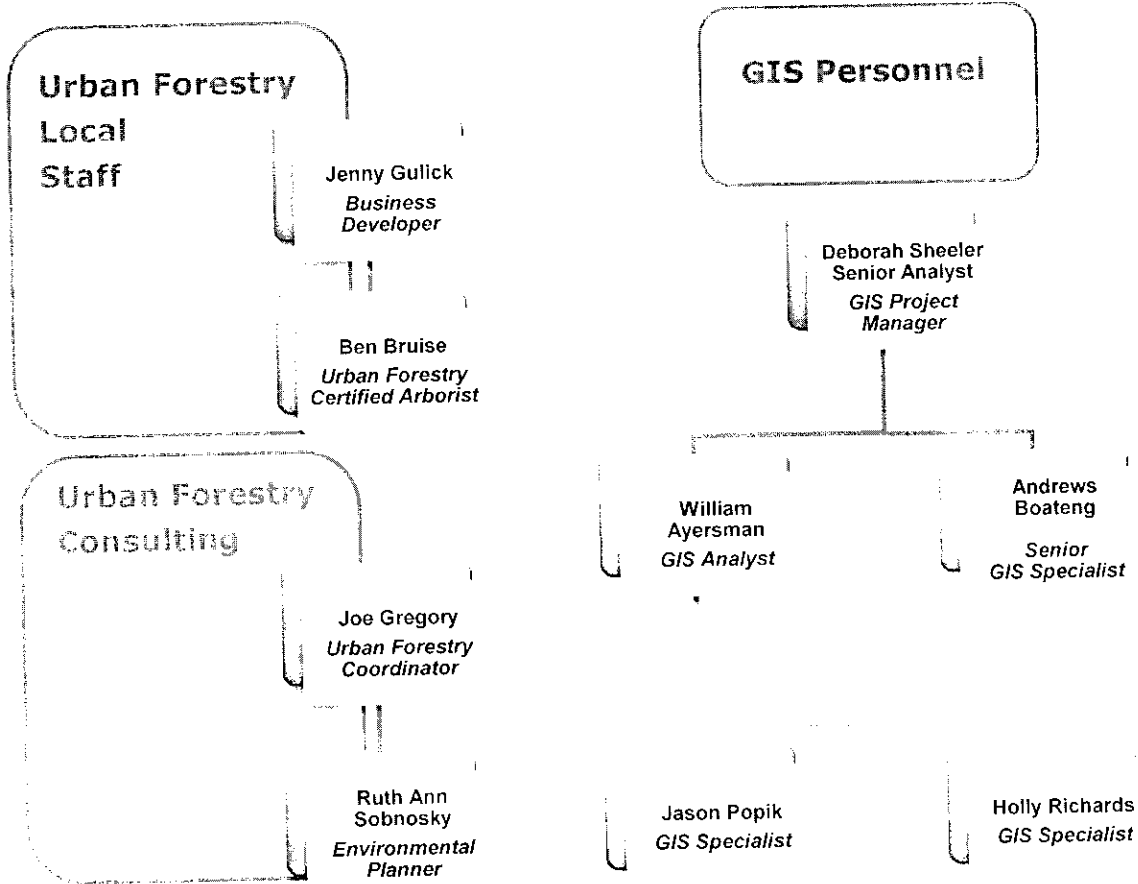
Urban Forestry Local Staff

Jenny Gulick
Business Developer

Ben Bruise
Urban Forestry Certified Arborist

Urban Forestry Consulting

Joe Gregory
Urban Forestry Coordinator

Ruth Ann Sobnosky
Environmental Planner

GIS Personnel

Deborah Sheeler
Senior Analyst
GIS Project Manager

William Ayersman
GIS Analyst

Andrews Boateng
Senior GIS Specialist

Jason Popik
GIS Specialist

Holly Richards
GIS Specialist